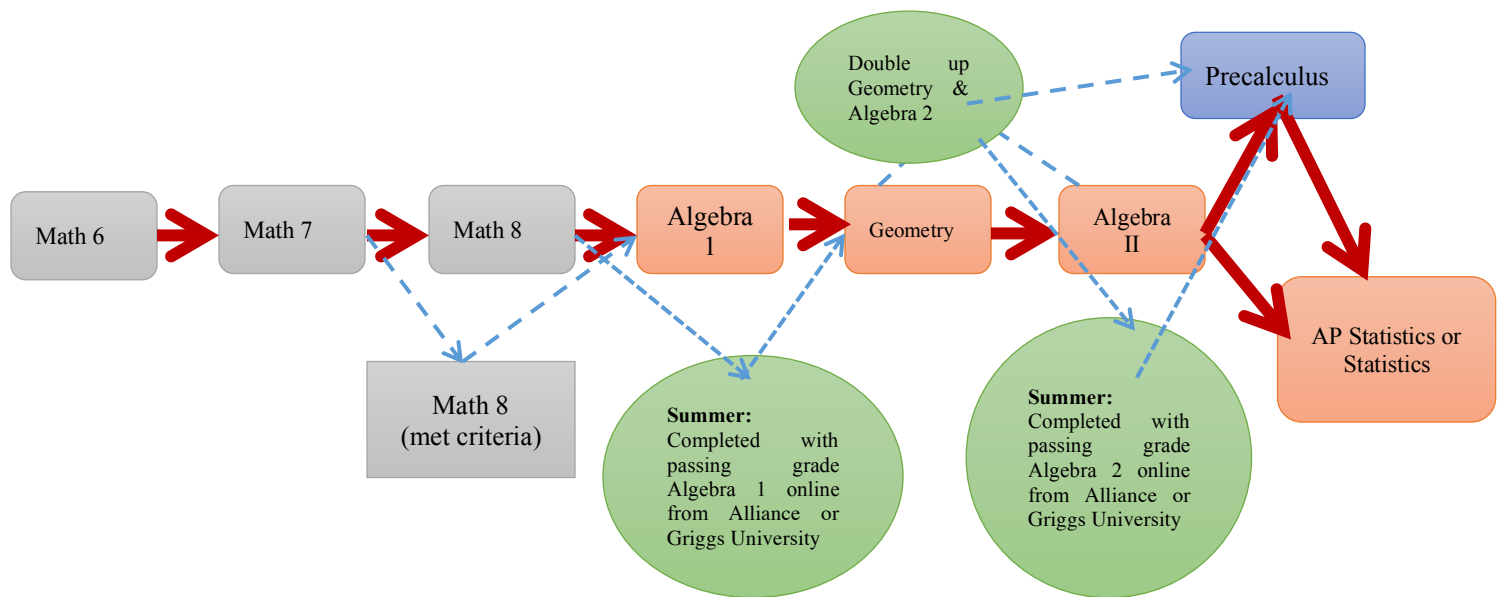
Double up Geometry & Algebra 2

Precalculus

Math 6

Math 7

Math 8

Algebra 1

Geometry

Algebra II

AP Statistics or Statistics

Math 8 (met criteria)

**Summer:** Completed with passing grade Algebra 1 online from Alliance or Griggs University

**Summer:** Completed with passing grade Algebra 2 online from Alliance or Griggs University